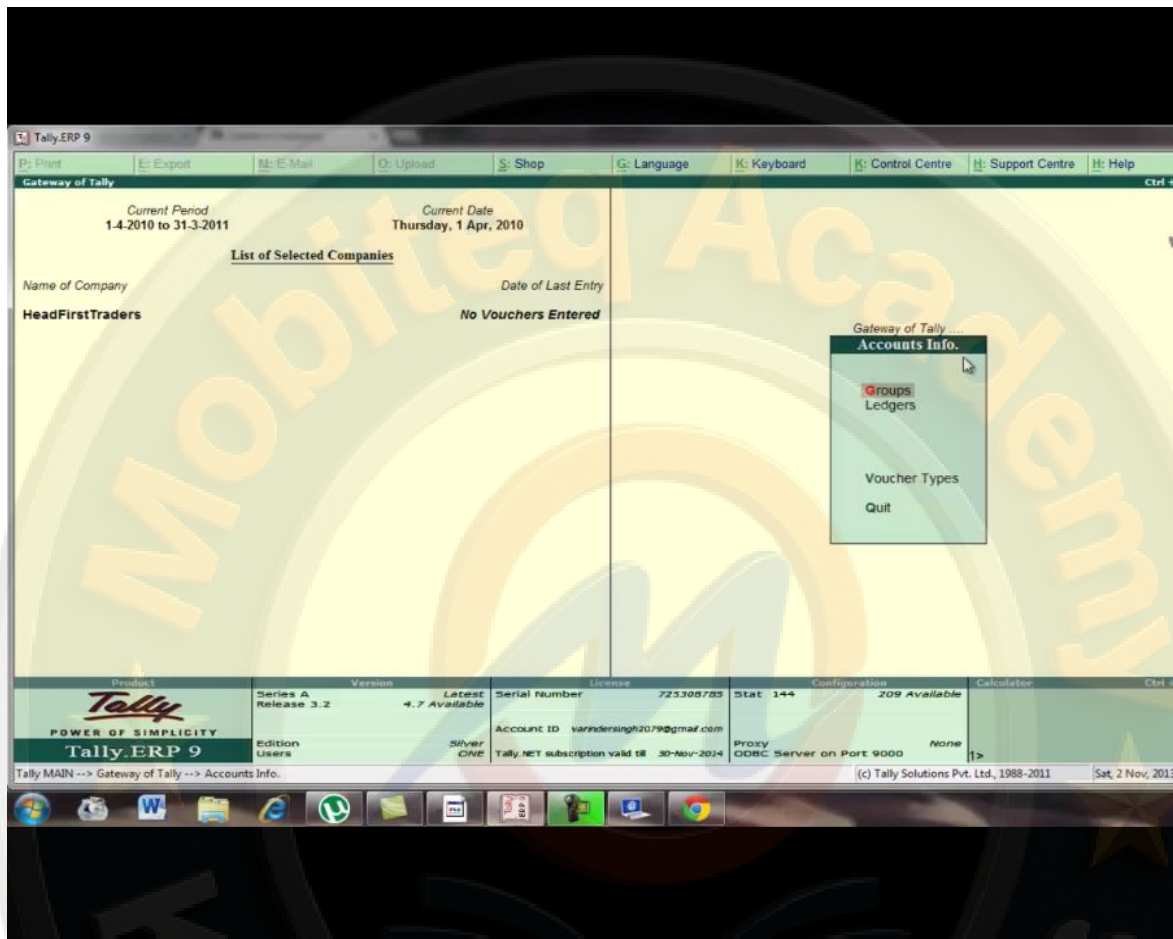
Tally.ERP 9

P: Print | E: Export | M: E-Mail | O: Upload | S: Shop | G: Language | K: Keyboard | K: Control Centre | H: Support Centre | H: Help

Gateway of Tally

Ctrl +

Current Period
1-4-2010 to 31-3-2011

Current Date
Thursday, 1 Apr, 2010

List of Selected Companies

Name of Company

Date of Last Entry

HeadFirstTraders

No Vouchers Entered

Gateway of Tally ...

Accounts Info.

Groups
Ledgers

Voucher Types

Quit

Mobiteq Academy

| Product | Version | | License | | Configuration | | Calculator |
|---|---|---|---|---|---|---|---|
| Tally | Series A Release 3.2 | Latest 4.7 Available | Serial Number | 725308785 | Stat 144 | 209 Available | |
| POWER OF SIMPLICITY Tally.ERP 9 | Edition Users | Silver ONE | Account ID varindersingh2079@gmail.com Tally.NET subscription valid till | 30-Nov-2014 | Proxy ODBC Server on Port 9000 | None | 1> |

Tally MAIN --> Gateway of Tally --> Accounts Info.

(c) Tally Solutions Pvt. Ltd., 1988-2011

Sat, 2 Nov, 201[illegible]